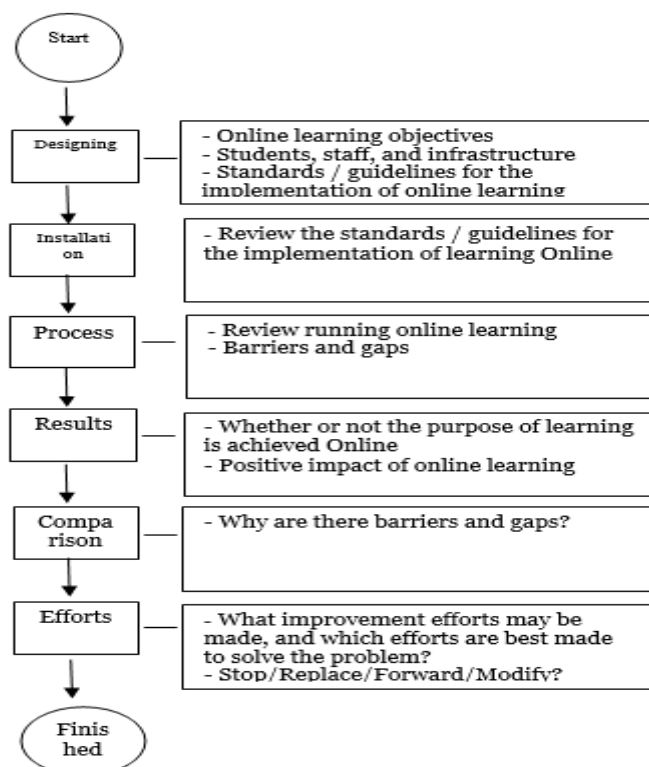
Start

Designing

- Online learning objectives
- Students, staff, and infrastructure
- Standards / guidelines for the implementation of online learning

Installati on

- Review the standards / guidelines for the implementation of learning Online

Process

- Review running online learning
- Barriers and gaps

Results

- Whether or not the purpose of learning is achieved Online
- Positive impact of online learning

Compa rison

- Why are there barriers and gaps?

Efforts

- What improvement efforts may be made, and which efforts are best made to solve the problem?
- Stop/Replace/Forward/Modify?

Finis hed